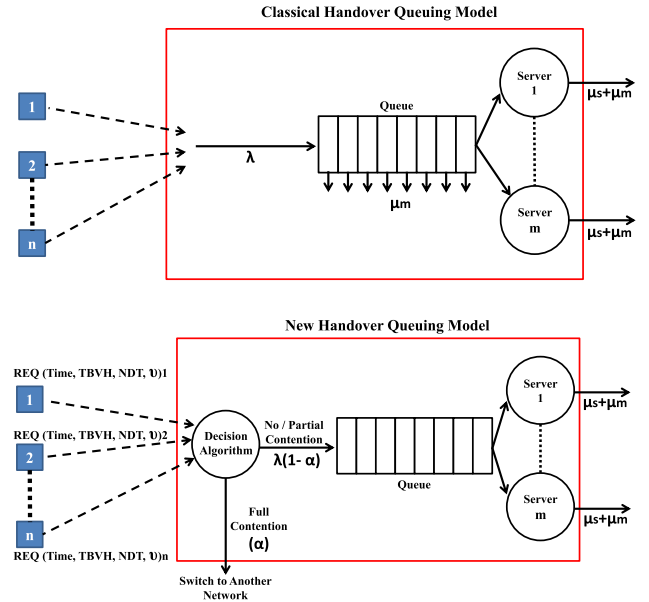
Classical Handover Queuing Model

1
2
n

$\lambda$

Queue

$\mu m$

Server 1

Server m

$\mu s+\mu m$

$\mu s+\mu m$

New Handover Queuing Model

REQ (Time, TBVH, NDT, ʋ)1
1
REQ (Time, TBVH, NDT, ʋ)2
2
n
REQ (Time, TBVH, NDT, ʋ)n

Decision Algorithm

No / Partial Contention
$\lambda(1- \alpha)$

Queue

Full Contention
$(\alpha)$

Switch to Another Network

Server 1

Server m

$\mu s+\mu m$

$\mu s+\mu m$